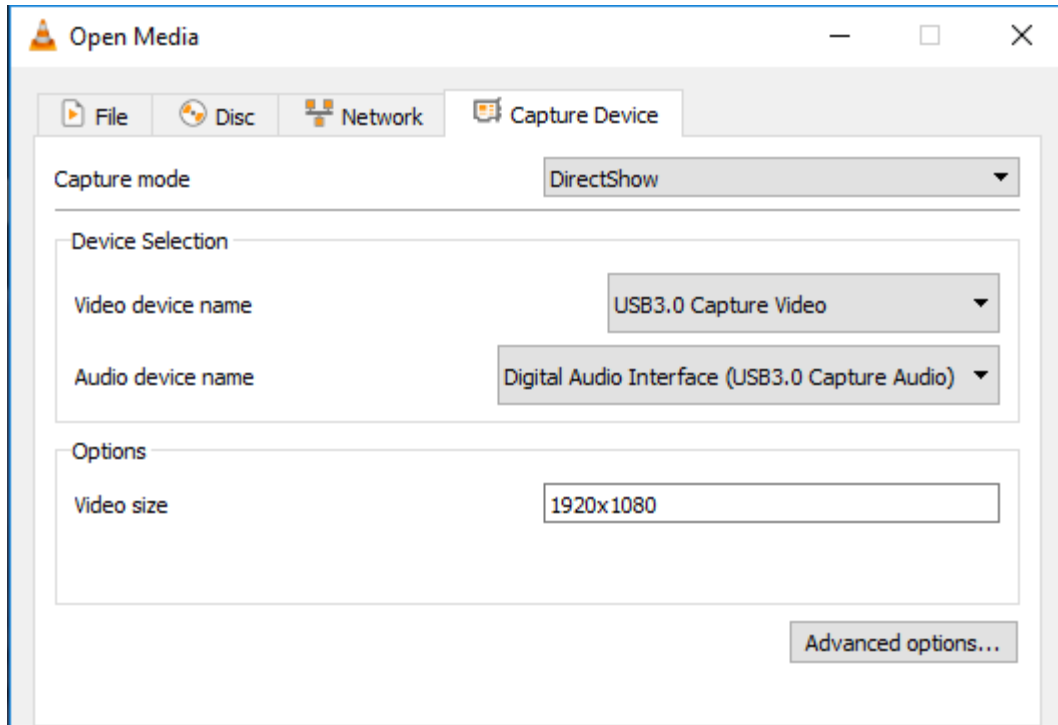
Open Media

File
Disc
Network
Capture Device

Capture mode
DirectShow

Device Selection
Video device name
USB3.0 Capture Video
Audio device name
Digital Audio Interface (USB3.0 Capture Audio)

Options
Video size
1920x1080

Advanced options...